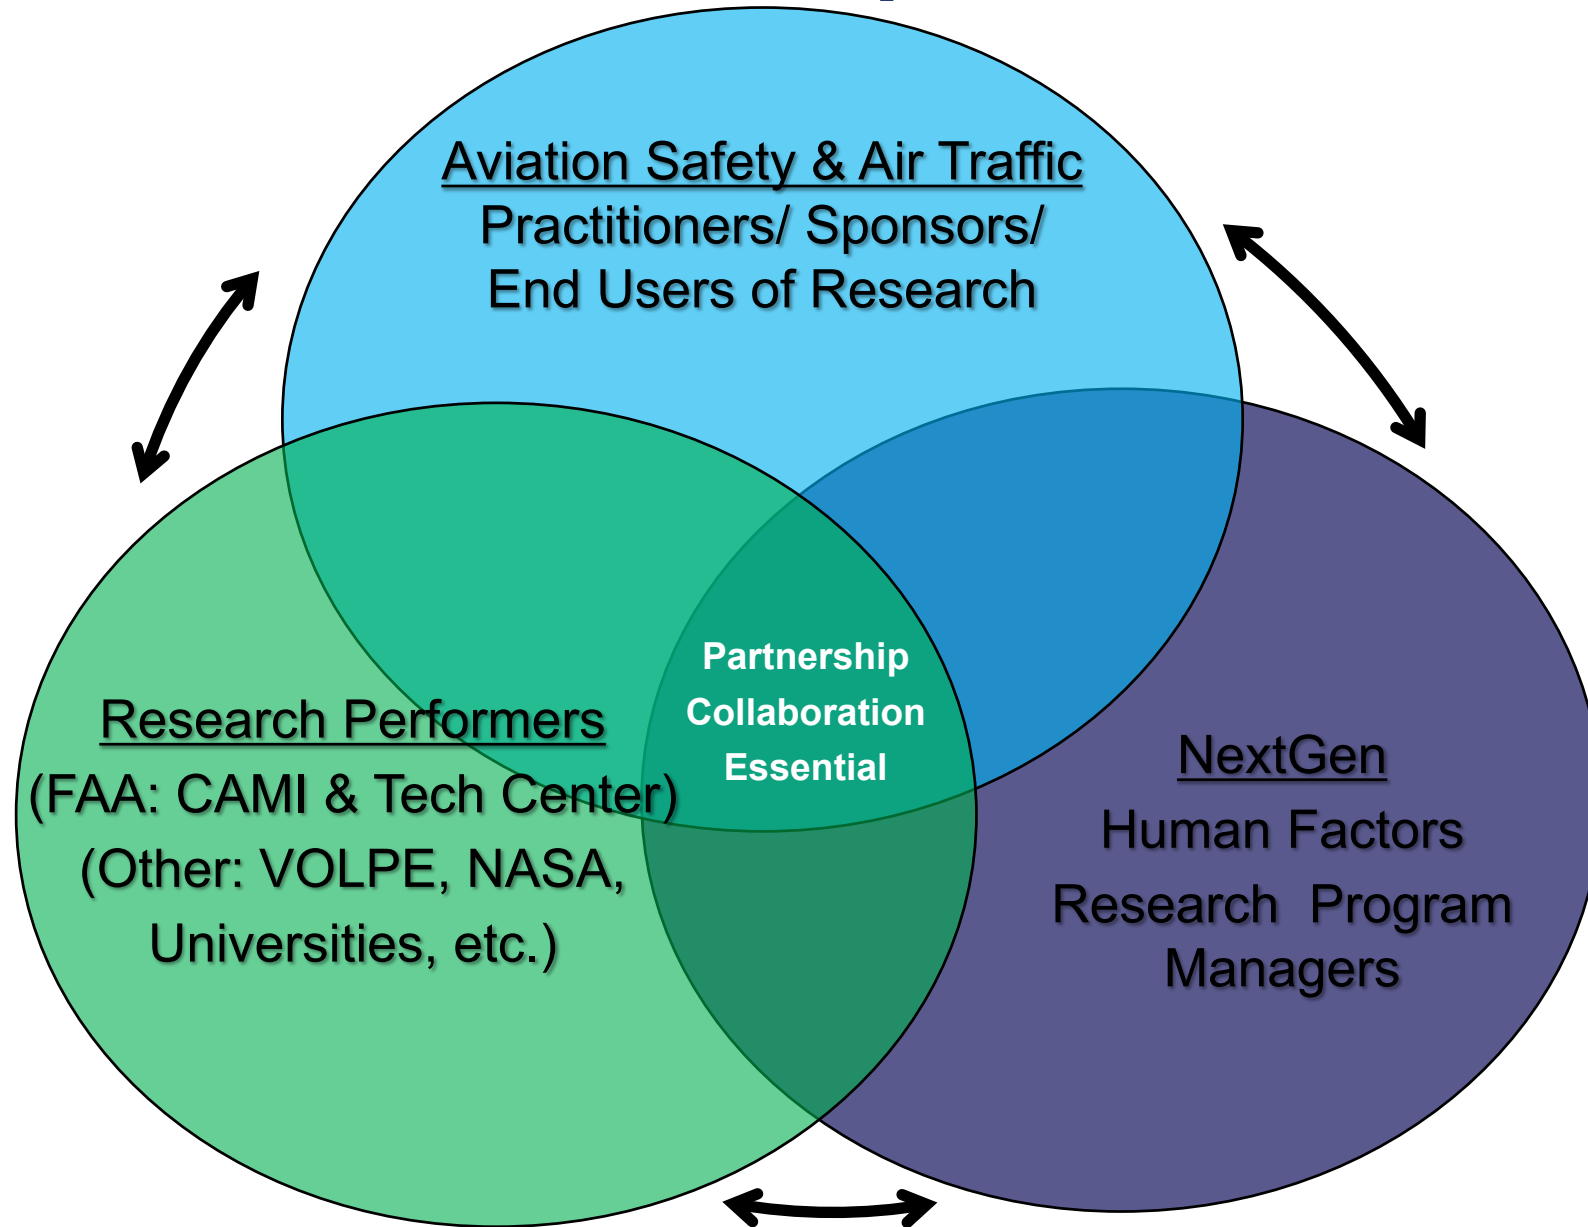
Aviation Safety & Air Traffic
Practitioners/ Sponsors/ End Users of Research

Partnership
Collaboration
Essential

Research Performers
(FAA: CAMI & Tech Center)
(Other: VOLPE, NASA, Universities, etc.)

NextGen
Human Factors
Research Program Managers